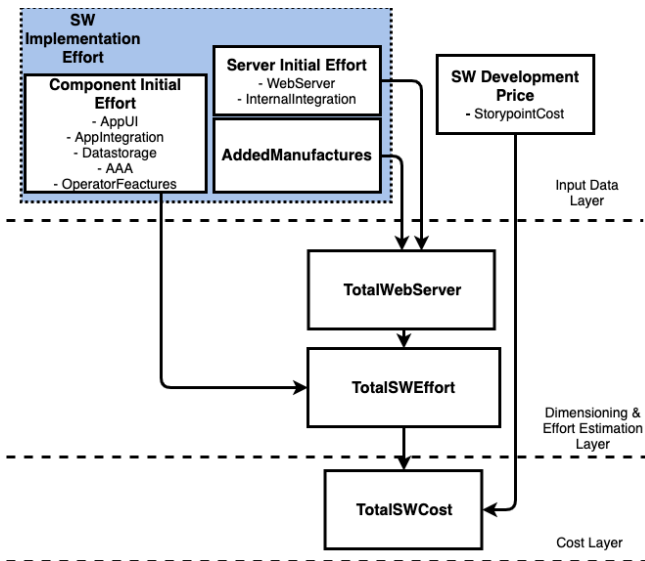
SW Implementation Effort

Component Initial Effort
- AppUI
- AppIntegration
- Datastorage
- AAA
- OperatorFeactures

Server Initial Effort
- WebServer
- InternalIntegration

AddedManufactures

SW Development Price
- StorypointCost

Input Data Layer

TotalWebServer

TotalSWEffort

Dimensioning & Effort Estimation Layer

TotalSWCost

Cost Layer